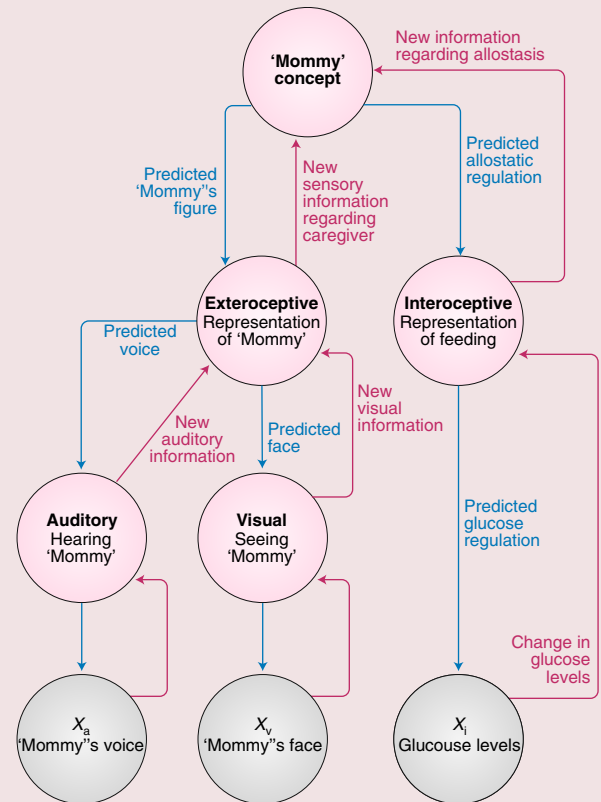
'Mommy' concept

New information regarding allostasis

Predicted 'Mommy''s figure

New sensory information regarding caregiver

Predicted allostatic regulation

Exteroceptive Representation of 'Mommy'

Interoceptive Representation of feeding

Predicted voice

New auditory information

Predicted face

New visual information

Predicted glucose regulation

Auditory Hearing 'Mommy'

Visual Seeing 'Mommy'

Change in glucose levels

$X_a$ 'Mommy''s voice

$X_v$ 'Mommy''s face

$X_i$ Glucouse levels